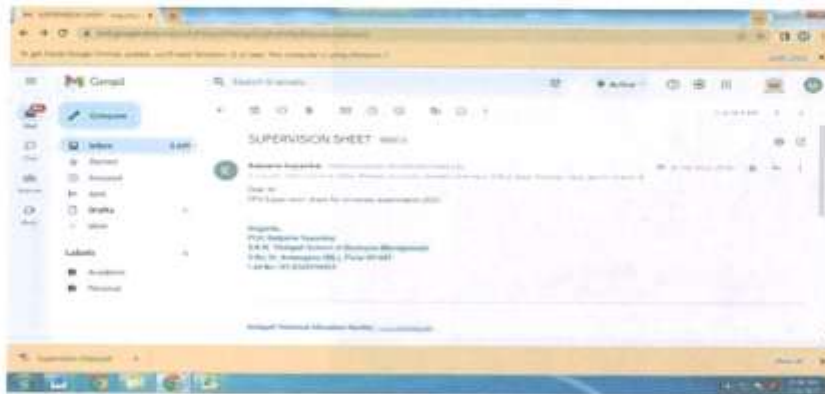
Gmail

Search in emails

Active

Compose

Inbox

Starred

Snoozed

Sent

Drafts

More

Labels

SUPERVISION SHEET

Dear sir,

PFA Supervision sheet for university examination 2021

Regards,

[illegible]

Supervision sheet.pdf